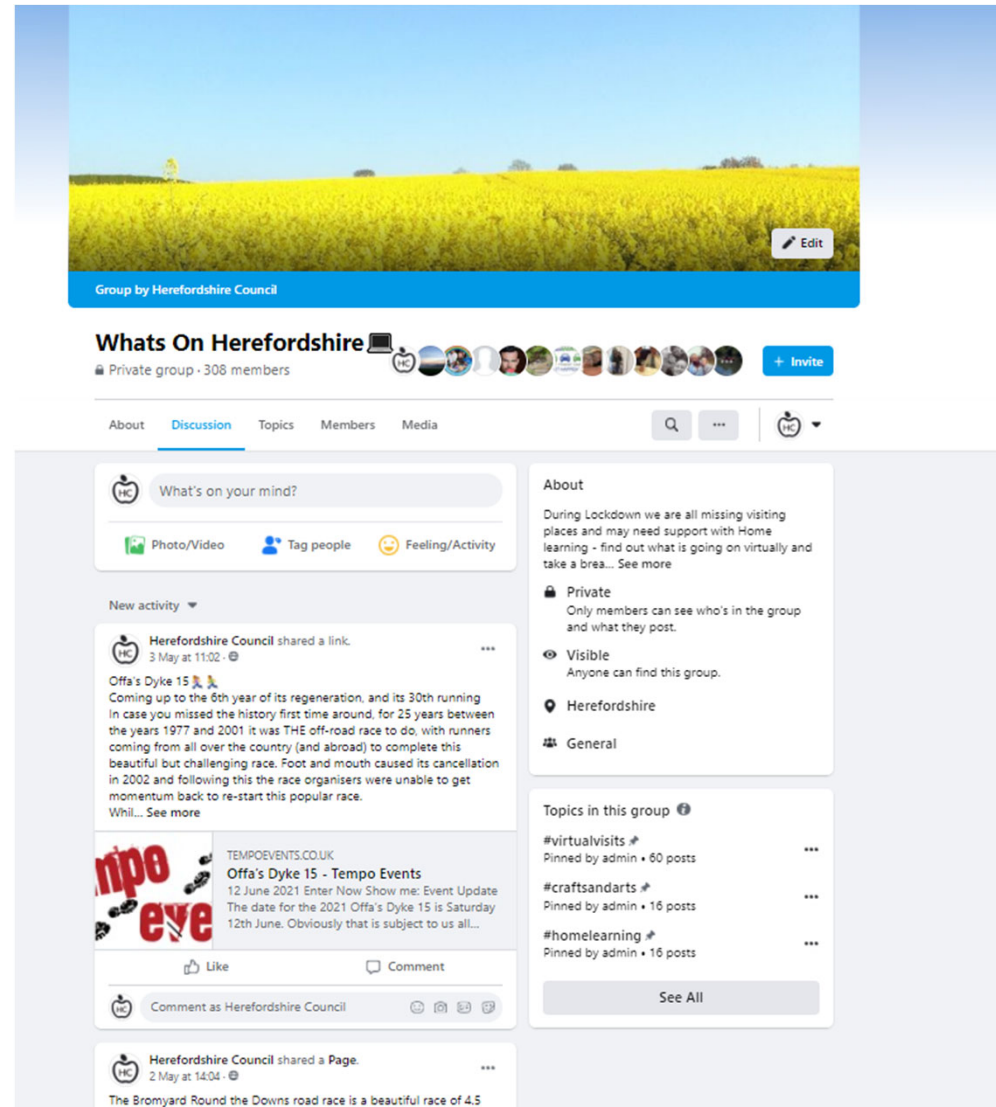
Edit

Group by Herefordshire Council

Whats On Herefordshire 💻

Private group · 308 members

+ Invite

About Discussion Topics Members Media

What's on your mind?

Photo/Video Tag people Feeling/Activity

New activity

Herefordshire Council shared a link.
3 May at 11:02 ·

Offa's Dyke 15 🏃‍♀️🏃
Coming up to the 6th year of its regeneration, and its 30th running
In case you missed the history first time around, for 25 years between the years 1977 and 2001 it was THE off-road race to do, with runners coming from all over the country (and abroad) to complete this beautiful but challenging race. Foot and mouth caused its cancellation in 2002 and following this the race organisers were unable to get momentum back to re-start this popular race.
Whil... See more

TEMPOEVENTS.CO.UK
Offa's Dyke 15 - Tempo Events
12 June 2021 Enter Now Show me: Event Update The date for the 2021 Offa's Dyke 15 is Saturday 12th June. Obviously that is subject to us all...

Like Comment

Comment as Herefordshire Council

Herefordshire Council shared a Page.
2 May at 14:04 ·

The Bromyard Round the Downs road race is a beautiful race of 4.5

About
During Lockdown we are all missing visiting places and may need support with Home learning - find out what is going on virtually and take a brea... See more

Private
Only members can see who's in the group and what they post.

Visible
Anyone can find this group.

Herefordshire

General

Topics in this group

#virtualvisits
Pinned by admin • 60 posts

#craftsandarts
Pinned by admin • 16 posts

#homelearning
Pinned by admin • 16 posts

See All